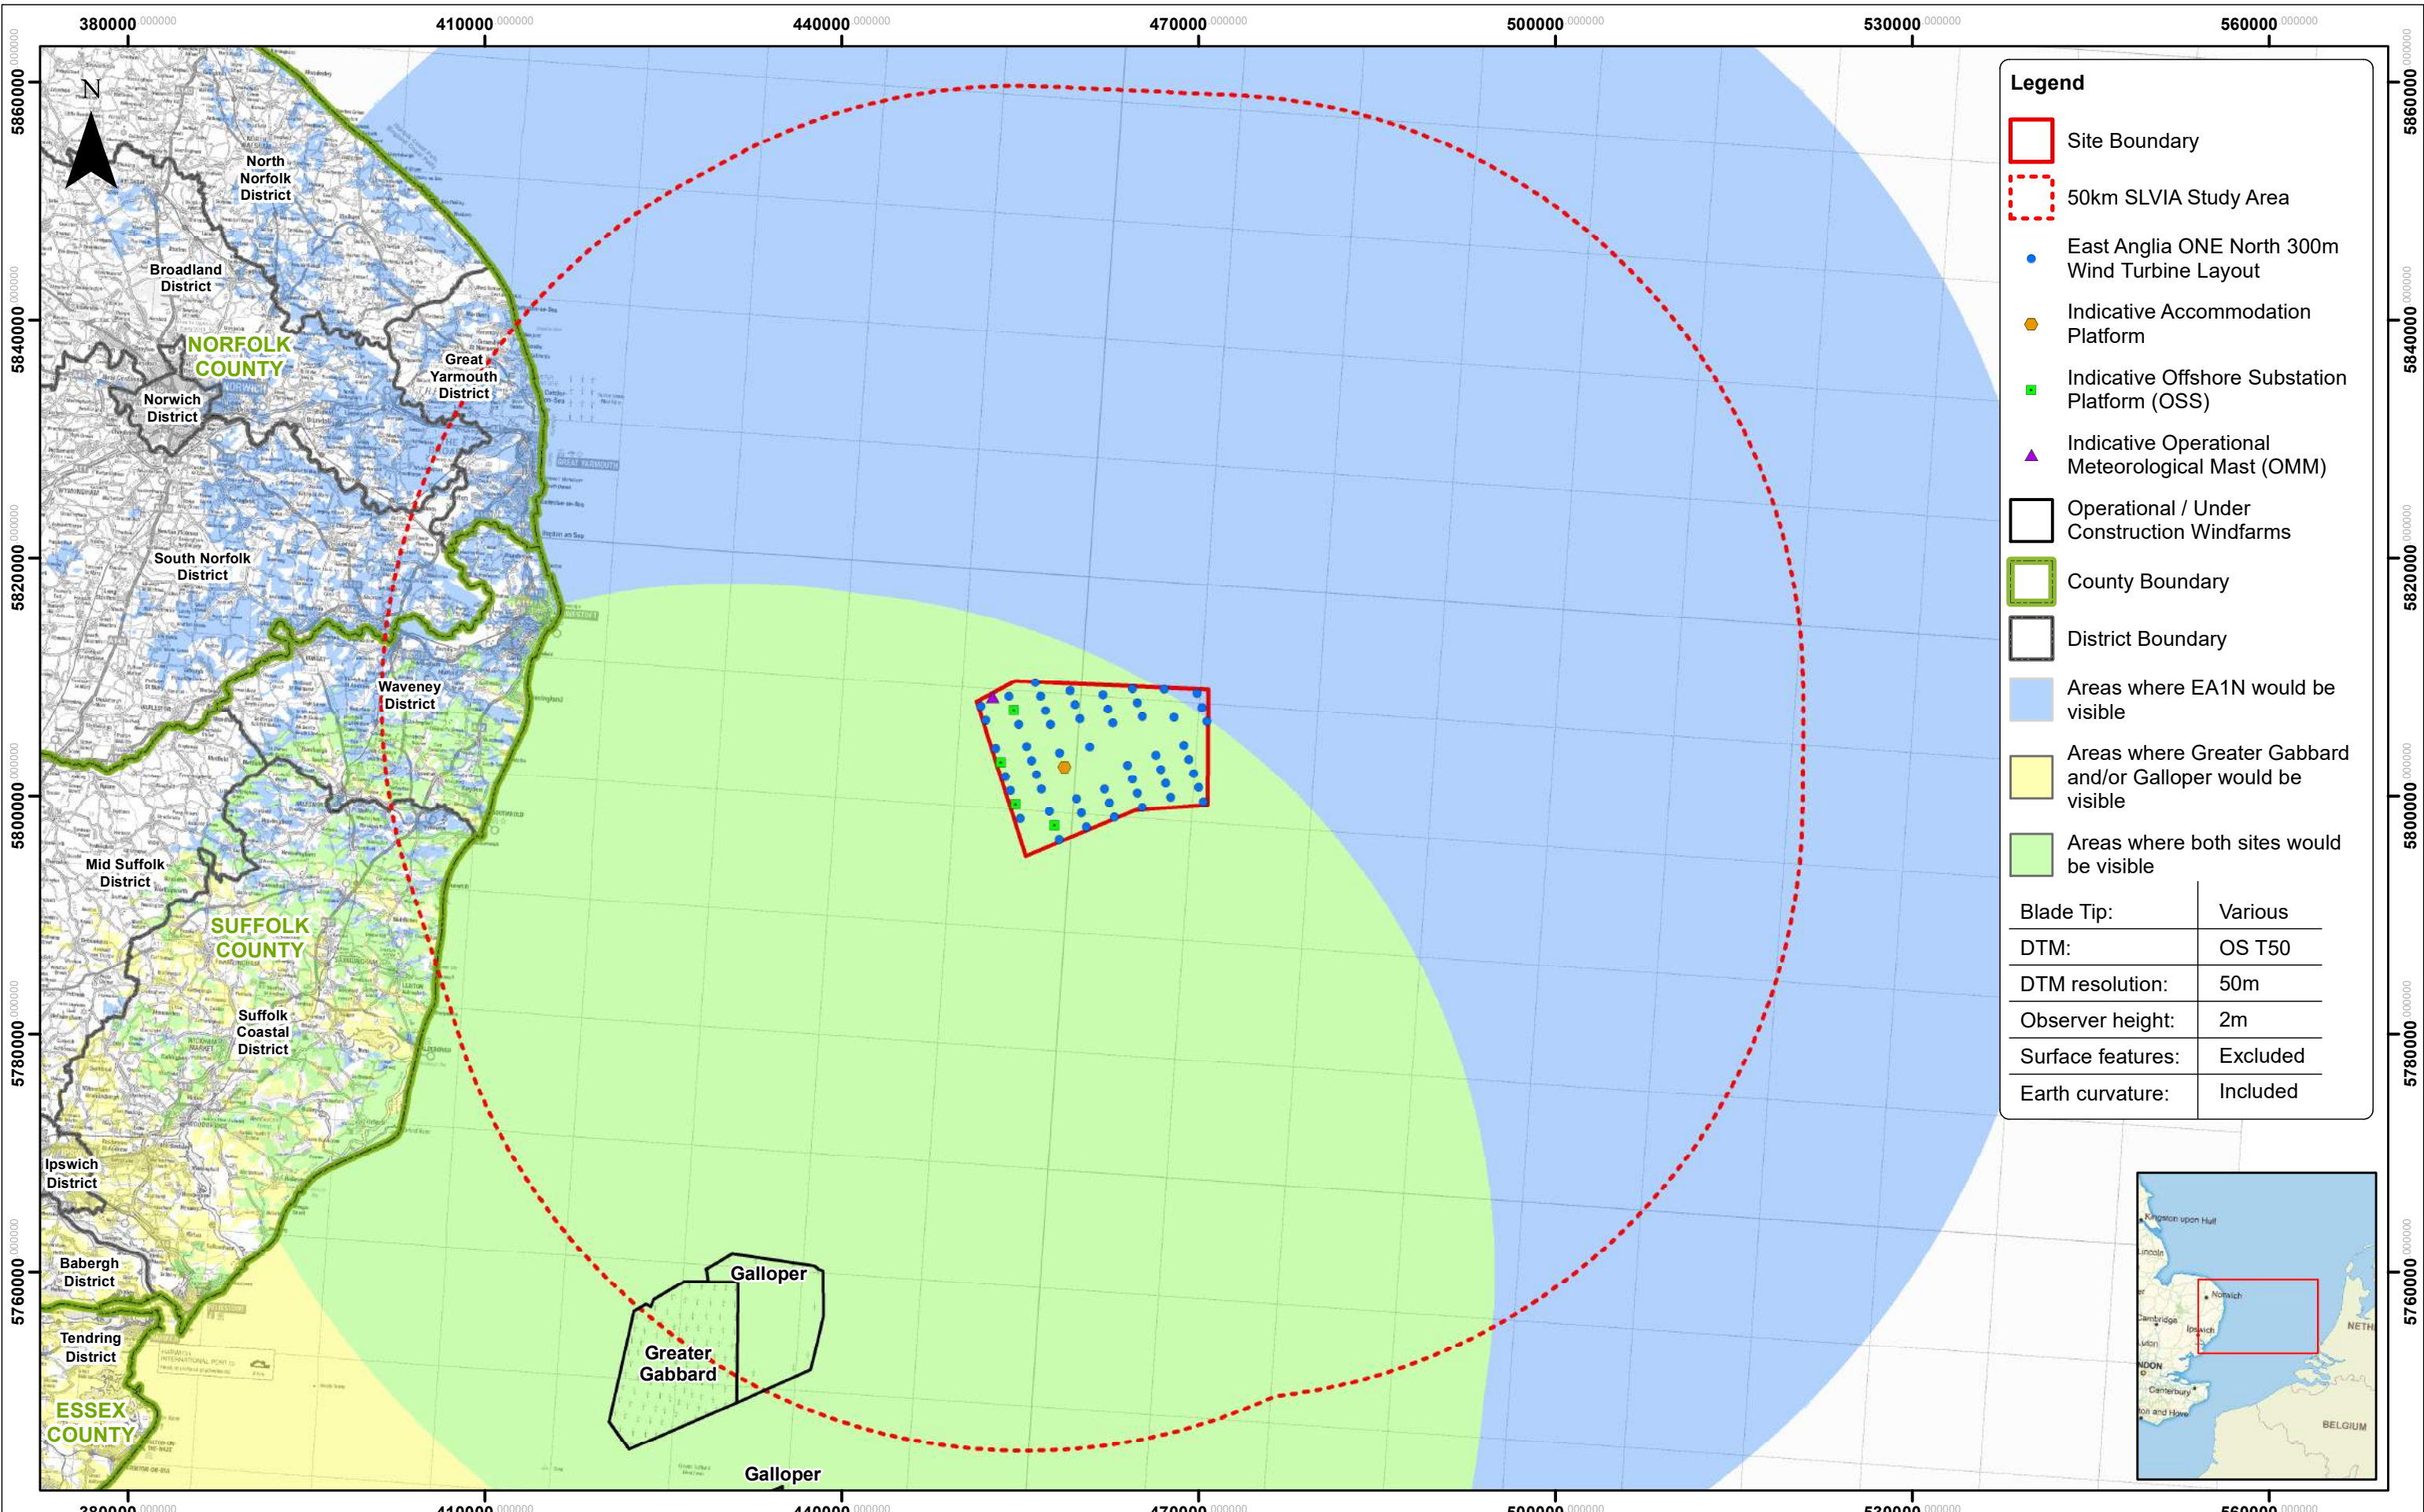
380000 410000 440000 470000 500000 530000 560000

5860000 5840000 5820000 5800000 5780000 5760000

N

North Norfolk District

Broadland District

NORFOLK COUNTY

Norwich District

Great Yarmouth District

South Norfolk District

Waveney District

Mid Suffolk District

SUFFOLK COUNTY

Suffolk Coastal District

Ipswich District

Babergh District

Tendring District

ESSEX COUNTY

Galloper

Greater Gabbard

Galloper

Legend

Site Boundary

50km SLVIA Study Area

East Anglia ONE North 300m Wind Turbine Layout

Indicative Accommodation Platform

Indicative Offshore Substation Platform (OSS)

Indicative Operational Meteorological Mast (OMM)

Operational / Under Construction Windfarms

County Boundary

District Boundary

Areas where EA1N would be visible

Areas where Greater Gabbard and/or Galloper would be visible

Areas where both sites would be visible

| Blade Tip: | Various |
|---|---|
| DTM: | OS T50 |
| DTM resolution: | 50m |
| Observer height: | 2m |
| Surface features: | Excluded |
| Earth curvature: | Included |

Kingston upon Hull
Lincoln
Norwich
Cambridge
Ipswich
NETH
NDON
Canterbury
on and Hove
BELGIUM

380000 410000 440000 470000 500000 530000 560000